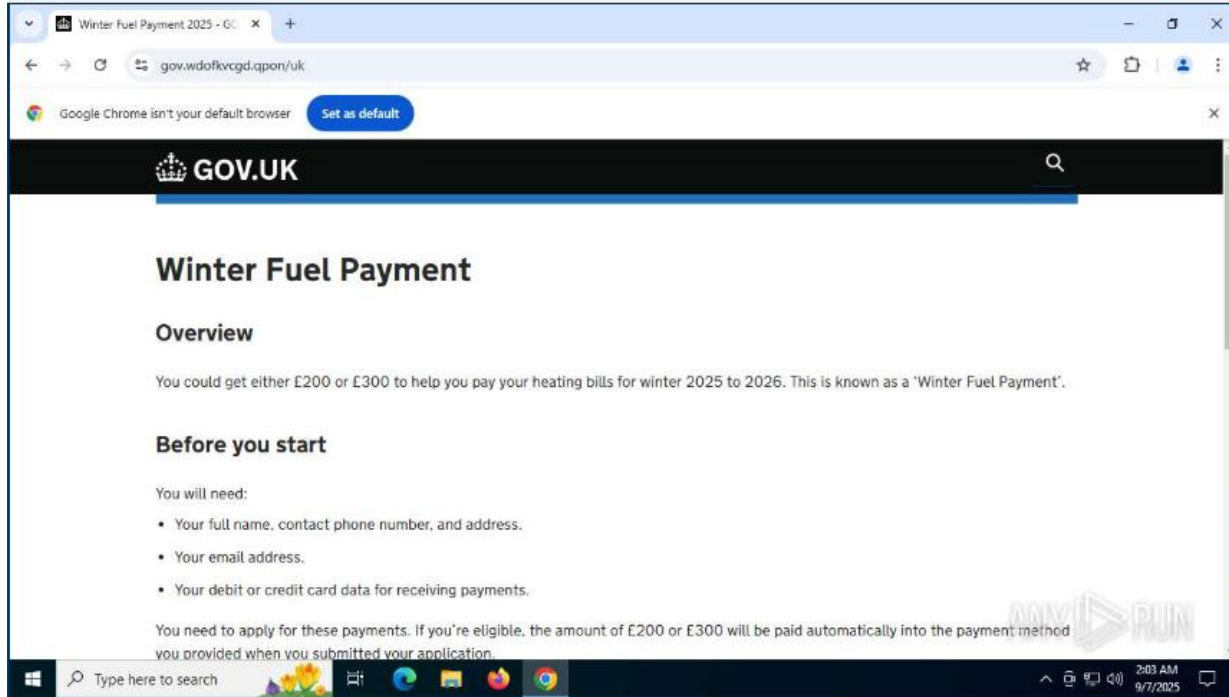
Winter Fuel Payment 2025 - GC ×

gov.wdofkvcgd.qpon/uk

Google Chrome isn't your default browser Set as default

GOV.UK

Winter Fuel Payment

Overview

You could get either £200 or £300 to help you pay your heating bills for winter 2025 to 2026. This is known as a 'Winter Fuel Payment'.

Before you start

You will need:

• Your full name, contact phone number, and address.

• Your email address.

• Your debit or credit card data for receiving payments.

You need to apply for these payments. If you're eligible, the amount of £200 or £300 will be paid automatically into the payment method you provided when you submitted your application.

ANY RUN

Type here to search

2:03 AM
9/7/2025